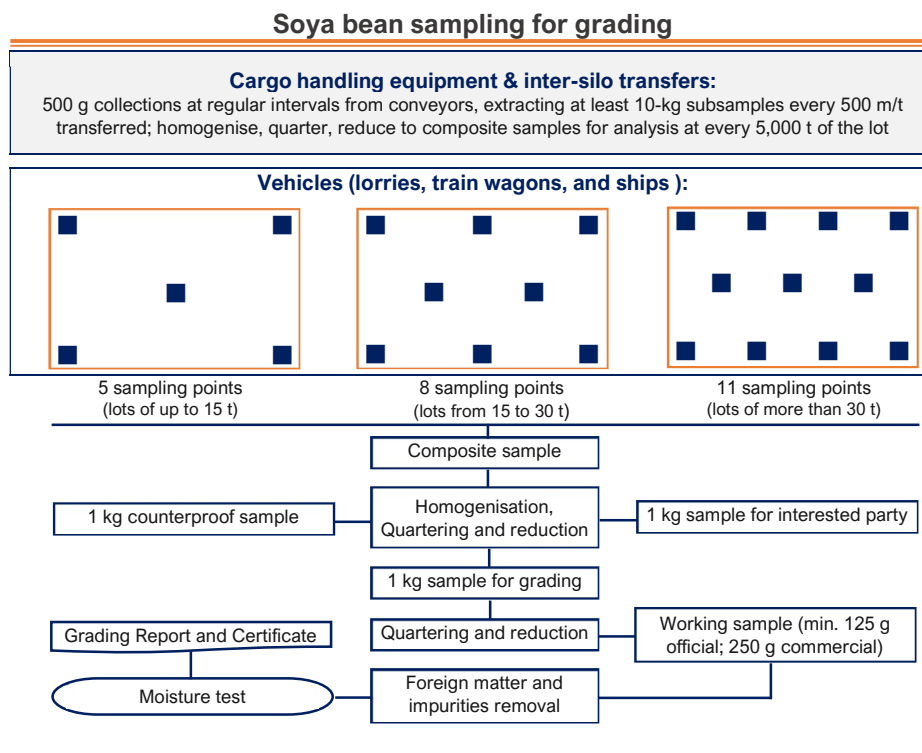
Soya bean sampling for grading

Cargo handling equipment & inter-silo transfers:
500 g collections at regular intervals from conveyors, extracting at least 10-kg subsamples every 500 m/t transferred; homogenise, quarter, reduce to composite samples for analysis at every 5,000 t of the lot

Vehicles (lorries, train wagons, and ships ):

5 sampling points
(lots of up to 15 t)

8 sampling points
(lots from 15 to 30 t)

11 sampling points
(lots of more than 30 t)

Composite sample

1 kg counterproof sample

Homogenisation, Quartering and reduction

1 kg sample for interested party

1 kg sample for grading

Grading Report and Certificate

Quartering and reduction

Working sample (min. 125 g official; 250 g commercial)

Moisture test

Foreign matter and impurities removal